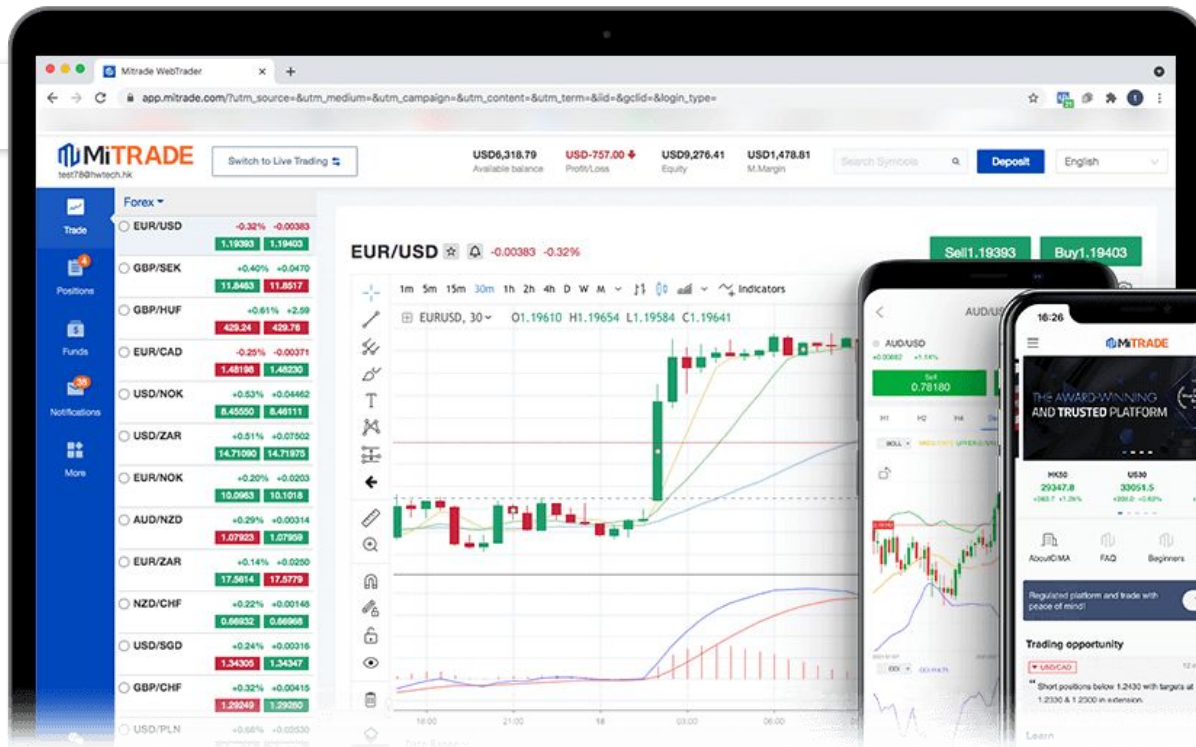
Mitrade WebTrader

app.mitrade.com/?utm_source=&utm_medium=&utm_campaign=&utm_content=&utm_term=&lid=&gclid=&login_type=

MITRADE
test78@hwtech.hk

Switch to Live Trading

USD6,318.79
Available balance

USD-757.00
Profit/Loss

USD9,276.41
Equity

USD1,478.81
M.Margin

Search Symbols

Deposit

English

Trade

Positions

Funds

Notifications

More

Forex

| Symbol | Change | Sell | Buy |
|---|---|---|---|
| EUR/USD | -0.32% -0.00383 | 1.19393 | 1.19403 |
| GBP/SEK | +0.40% +0.0470 | 11.8463 | 11.8517 |
| GBP/HUF | +0.61% +2.59 | 429.24 | 429.76 |
| EUR/CAD | -0.25% -0.00371 | 1.48198 | 1.48230 |
| USD/NOK | +0.53% +0.04462 | 8.45550 | 8.46111 |
| USD/ZAR | +0.51% +0.07502 | 14.71090 | 14.71975 |
| EUR/NOK | +0.20% +0.0203 | 10.0963 | 10.1018 |
| AUD/NZD | +0.29% +0.00314 | 1.07923 | 1.07959 |
| EUR/ZAR | +0.14% +0.0250 | 17.5614 | 17.5779 |
| NZD/CHF | +0.22% +0.00146 | 0.66932 | 0.66968 |
| USD/SGD | +0.24% +0.00316 | 1.34305 | 1.34347 |
| GBP/CHF | +0.32% +0.00415 | 1.29249 | 1.29280 |
| USD/PLN | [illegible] | | |

EUR/USD -0.00383 -0.32%

Sell1.19393

Buy1.19403

1m 5m 15m 30m 1h 2h 4h D W M Indicators

EURUSD, 30 O1.19610 H1.19654 L1.19584 C1.19641

18:00 21:00 18 03:00 06:00

AUD/USD
0.78180

16:26
MITRADE
THE AWARD-WINNING AND TRUSTED PLATFORM

HK50
29347.8

US30
33051.5

AboutCIMA FAQ Beginners

Regulated platform and trade with peace of mind!

Trading opportunity

USD/CAD

Short positions below 1.2430 with targets at 1.2330 & 1.2300 in extension.

Learn